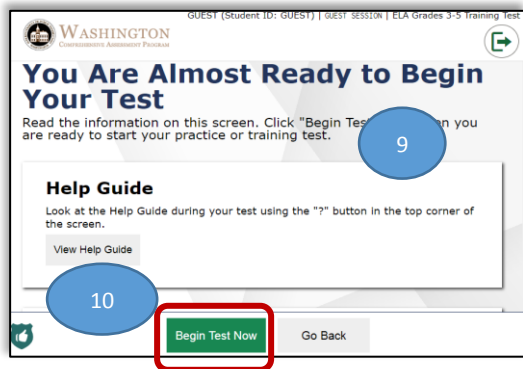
WASHINGTON
COMPREHENSIVE ASSESSMENT PROGRAM

GUEST (Student ID: GUEST) | GUEST SESSION | ELA Grades 3-5 Training Test

You Are Almost Ready to Begin Your Test

Read the information on this screen. Click "Begin Test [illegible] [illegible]en you are ready to start your practice or training test.

9

Help Guide

Look at the Help Guide during your test using the "?" button in the top corner of the screen.

View Help Guide

10

Begin Test Now

Go Back